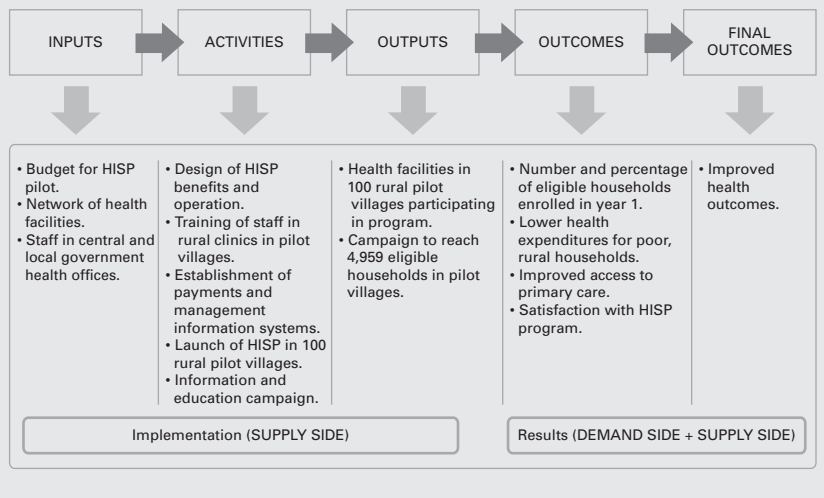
INPUTS

ACTIVITIES

OUTPUTS

OUTCOMES

FINAL OUTCOMES

• Budget for HISP pilot.
• Network of health facilities.
• Staff in central and local government health offices.

• Design of HISP benefits and operation.
• Training of staff in rural clinics in pilot villages.
• Establishment of payments and management information systems.
• Launch of HISP in 100 rural pilot villages.
• Information and education campaign.

• Health facilities in 100 rural pilot villages participating in program.
• Campaign to reach 4,959 eligible households in pilot villages.

• Number and percentage of eligible households enrolled in year 1.
• Lower health expenditures for poor, rural households.
• Improved access to primary care.
• Satisfaction with HISP program.

• Improved health outcomes.

Implementation (SUPPLY SIDE)

Results (DEMAND SIDE + SUPPLY SIDE)